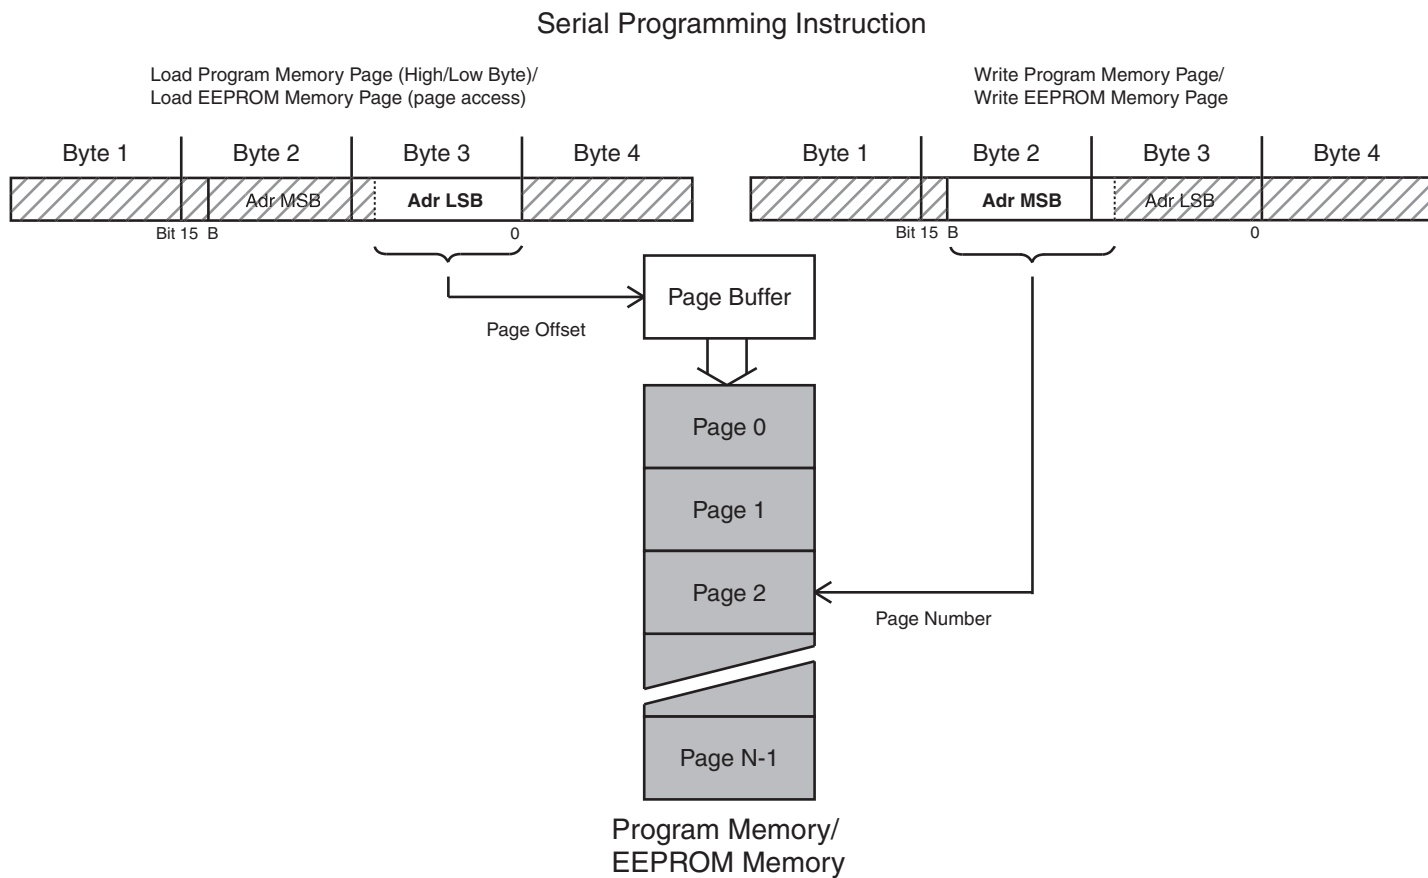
Serial Programming Instruction

Load Program Memory Page (High/Low Byte)/
Load EEPROM Memory Page (page access)

Write Program Memory Page/
Write EEPROM Memory Page

Byte 1
Byte 2
Byte 3
Byte 4

Adr MSB
Adr LSB

Bit 15 B
0

Byte 1
Byte 2
Byte 3
Byte 4

Adr MSB
Adr LSB

Bit 15 B
0

Page Buffer

Page Offset

Page 0
Page 1
Page 2

Page Number

Page N-1

Program Memory/
EEPROM Memory